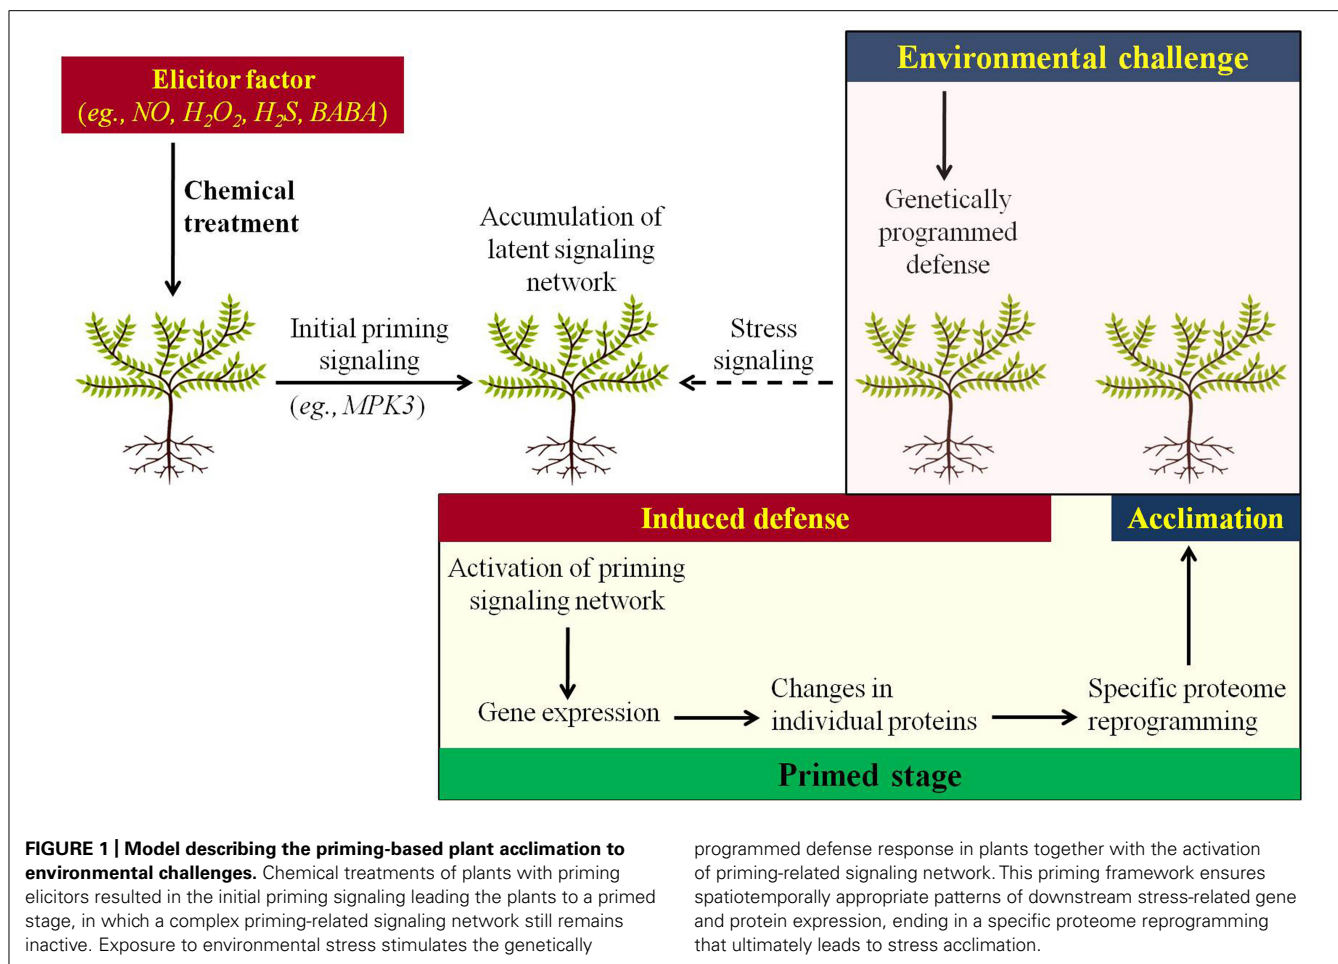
Elicitor factor
(eg., NO, $H_2O_2$, $H_2S$, BABA)

Chemical treatment

Environmental challenge

Genetically programmed defense

Accumulation of latent signaling network

Initial priming signaling

(eg., MPK3)

Stress signaling

Induced defense

Acclimation

Activation of priming signaling network

Gene expression

Changes in individual proteins

Specific proteome reprogramming

Primed stage

**FIGURE 1 | Model describing the priming-based plant acclimation to environmental challenges.** Chemical treatments of plants with priming elicitors resulted in the initial priming signaling leading the plants to a primed stage, in which a complex priming-related signaling network still remains inactive. Exposure to environmental stress stimulates the genetically

programmed defense response in plants together with the activation of priming-related signaling network. This priming framework ensures spatiotemporally appropriate patterns of downstream stress-related gene and protein expression, ending in a specific proteome reprogramming that ultimately leads to stress acclimation.